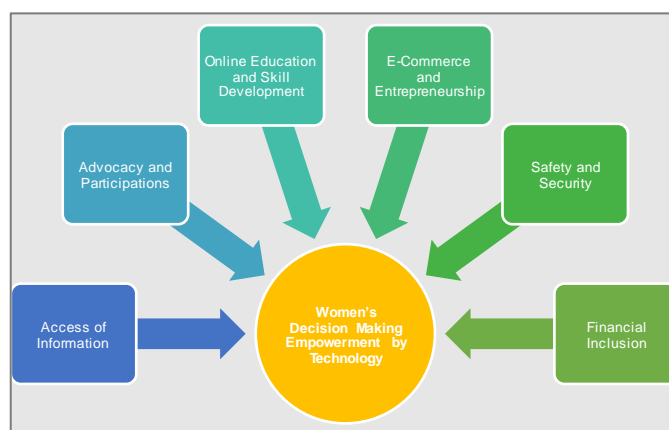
Online Education and Skill Development

E-Commerce and Entrepreneurship

Advocacy and Participations

Safety and Security

Access of Information

Women's Decision Making Empowerment by Technology

Financial Inclusion